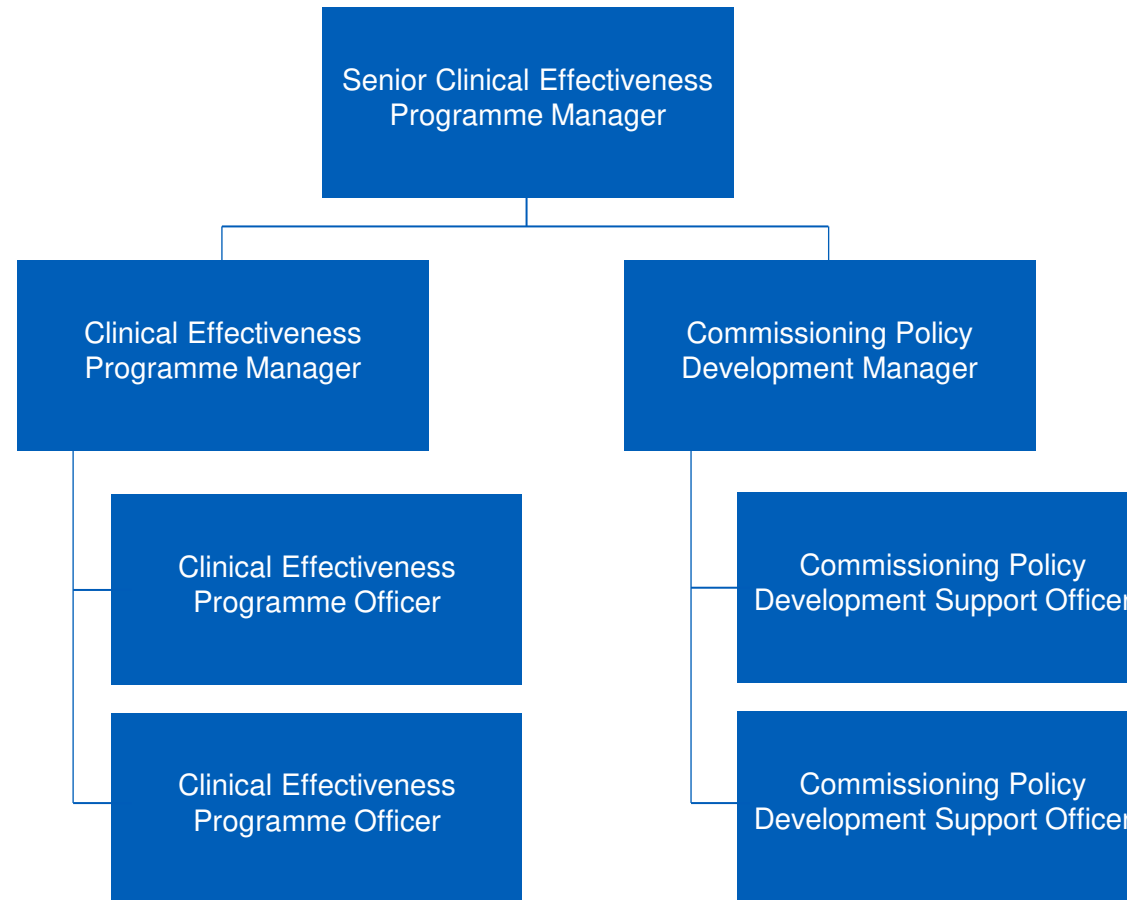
Senior Clinical Effectiveness Programme Manager

Clinical Effectiveness Programme Manager

Commissioning Policy Development Manager

Clinical Effectiveness Programme Officer

Clinical Effectiveness Programme Officer

Commissioning Policy Development Support Officer

Commissioning Policy Development Support Officer